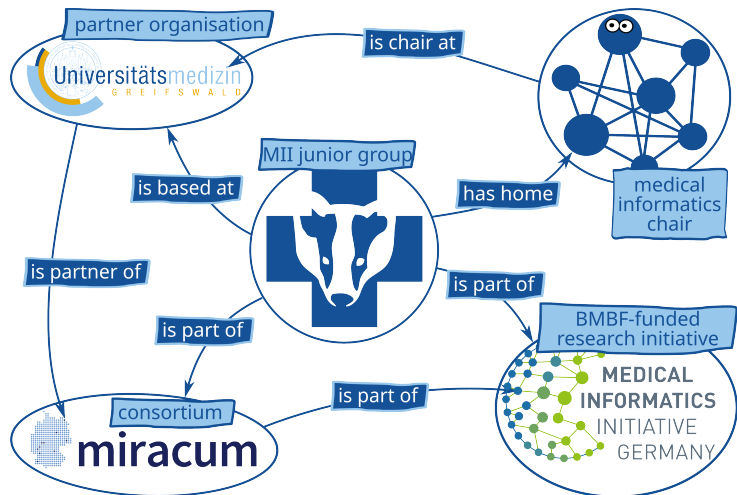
partner organisation

Universitätsmedizin
GREIFSWALD

is chair at

MII junior group

is based at

has home

medical informatics chair

is partner of

is part of

is part of

BMBF-funded research initiative

consortium

is part of

miracum

MEDICAL INFORMATICS INITIATIVE GERMANY